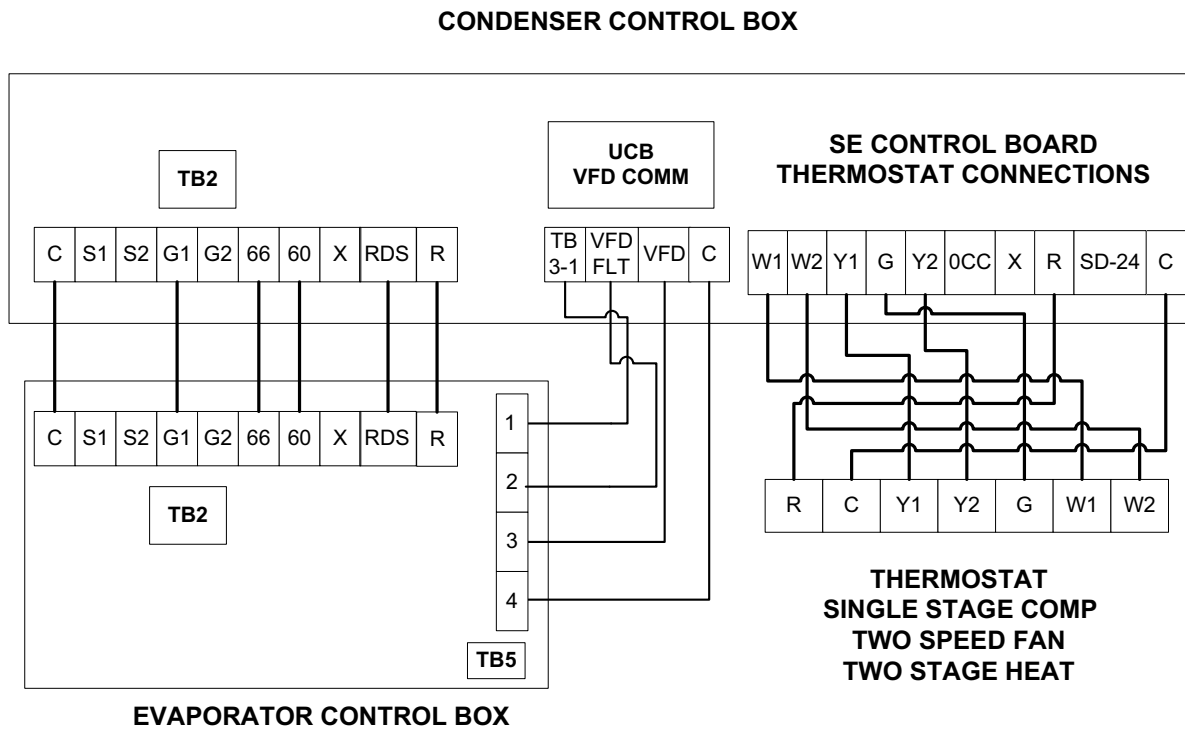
CONDENSER CONTROL BOX

TB2

| C | S1 | S2 | G1 | G2 | 66 | 60 | X | RDS | R |
|---|---|---|---|---|---|---|---|---|---|

UCB VFD COMM

| TB 3-1 | VFD FLT | VFD | C |
|---|---|---|---|

SE CONTROL BOARD THERMOSTAT CONNECTIONS

| W1 | W2 | Y1 | G | Y2 | 0CC | X | R | SD-24 | C |
|---|---|---|---|---|---|---|---|---|---|

| C | S1 | S2 | G1 | G2 | 66 | 60 | X | RDS | R |
|---|---|---|---|---|---|---|---|---|---|

TB2

1
2
3
4

TB5

| R | C | Y1 | Y2 | G | W1 | W2 |
|---|---|---|---|---|---|---|

THERMOSTAT
SINGLE STAGE COMP
TWO SPEED FAN
TWO STAGE HEAT

EVAPORATOR CONTROL BOX